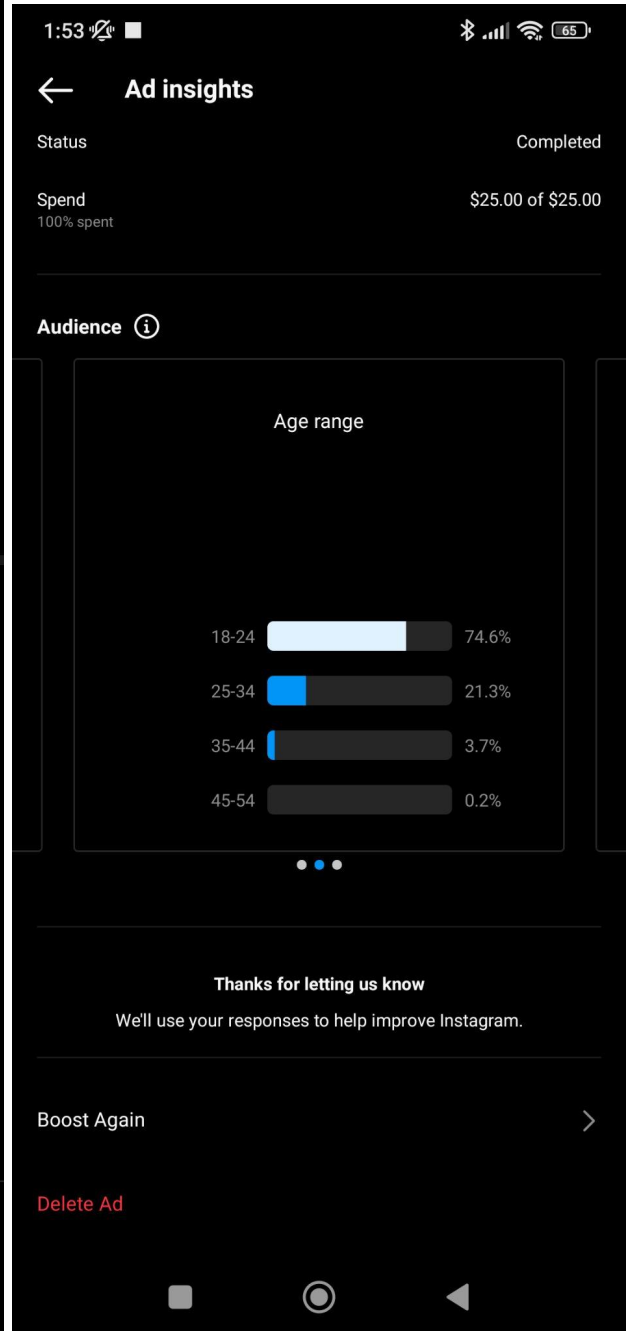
1:53

65

Ad insights

Status

Completed

Spend
100% spent

$25.00 of $25.00

Audience

Age range

| | |
|---|---|
| 18-24 | 74.6% |
| 25-34 | 21.3% |
| 35-44 | 3.7% |
| 45-54 | 0.2% |

Thanks for letting us know

We'll use your responses to help improve Instagram.

Boost Again

Delete Ad